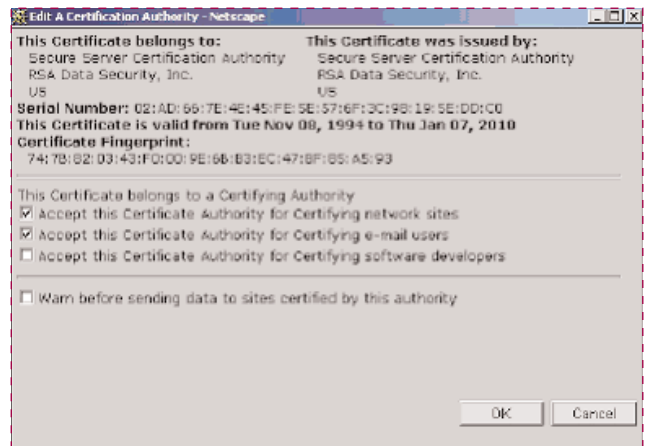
Edit A Certification Authority - Netscape

This Certificate belongs to:
Secure Server Certification Authority
RSA Data Security, Inc.
US

This Certificate was issued by:
Secure Server Certification Authority
RSA Data Security, Inc.
US

Serial Number: 02:AD:66:7E:4E:45:FE:5E:57:6F:3C:98:19:5E:DD:C0
This Certificate is valid from Tue Nov 08, 1994 to Thu Jan 07, 2010
Certificate Fingerprint:
74:7B:82:03:43:F0:00:9E:6B:B3:EC:47:BF:85:A5:93

This Certificate belongs to a Certifying Authority
☑ Accept this Certificate Authority for Certifying network sites
☑ Accept this Certificate Authority for Certifying e-mail users
☐ Accept this Certificate Authority for Certifying software developers

☐ Warn before sending data to sites certified by this authority

OK
Cancel